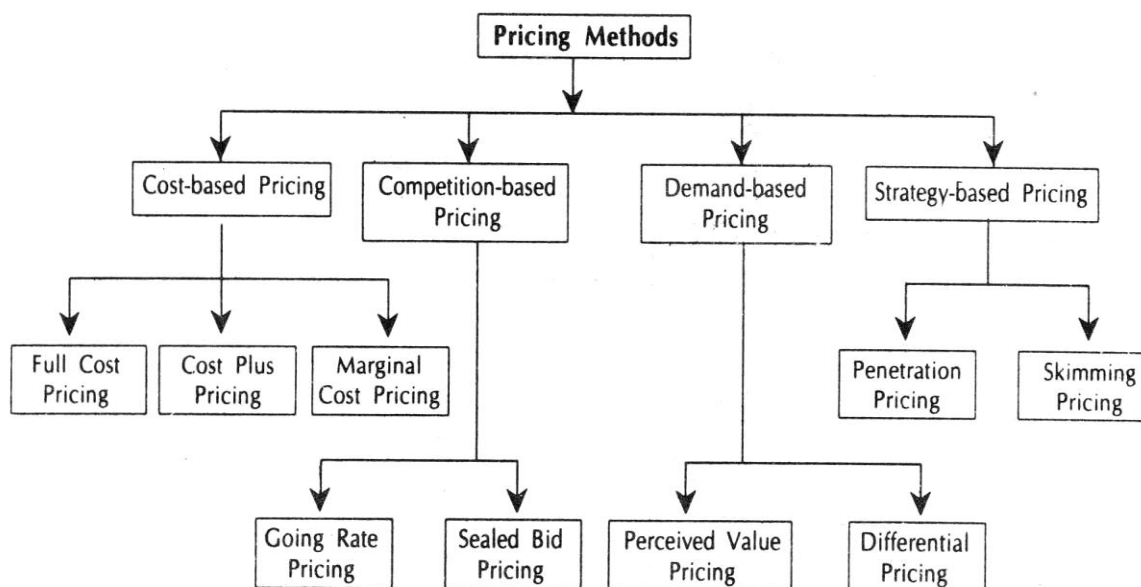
Pricing Methods

Cost-based Pricing

Competition-based Pricing

Demand-based Pricing

Strategy-based Pricing

Full Cost Pricing

Cost Plus Pricing

Marginal Cost Pricing

Penetration Pricing

Skimming Pricing

Going Rate Pricing

Sealed Bid Pricing

Perceived Value Pricing

Differential Pricing